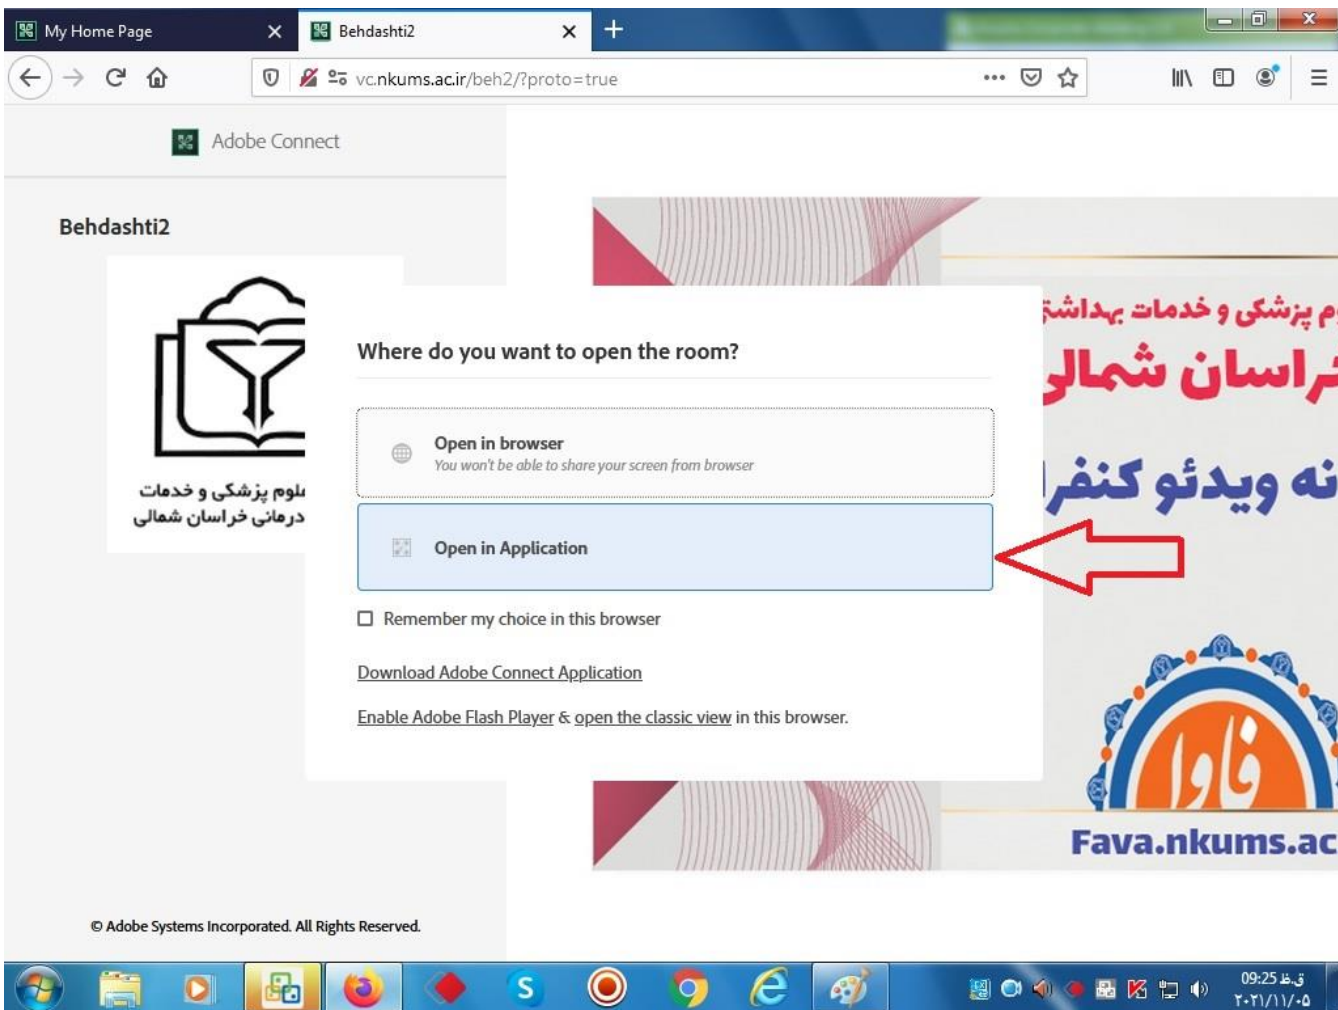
My Home Page
Behdashti2
vc.nkums.ac.ir/beh2/?proto=true

Adobe Connect

Behdashti2

لوم پزشکی و خدمات
درمانی خراسان شمالی

Where do you want to open the room?

Open in browser
You won't be able to share your screen from browser

Open in Application

Remember my choice in this browser

Download Adobe Connect Application

Enable Adobe Flash Player & open the classic view in this browser.

وم پزشکی و خدمات بهداشت
راسان شمال
نه ویدئو کنفر
فاوا
Fava.nkums.ac

© Adobe Systems Incorporated. All Rights Reserved.

09:25 ق.ظ
۲۰۲۱/۱۱/۰۵